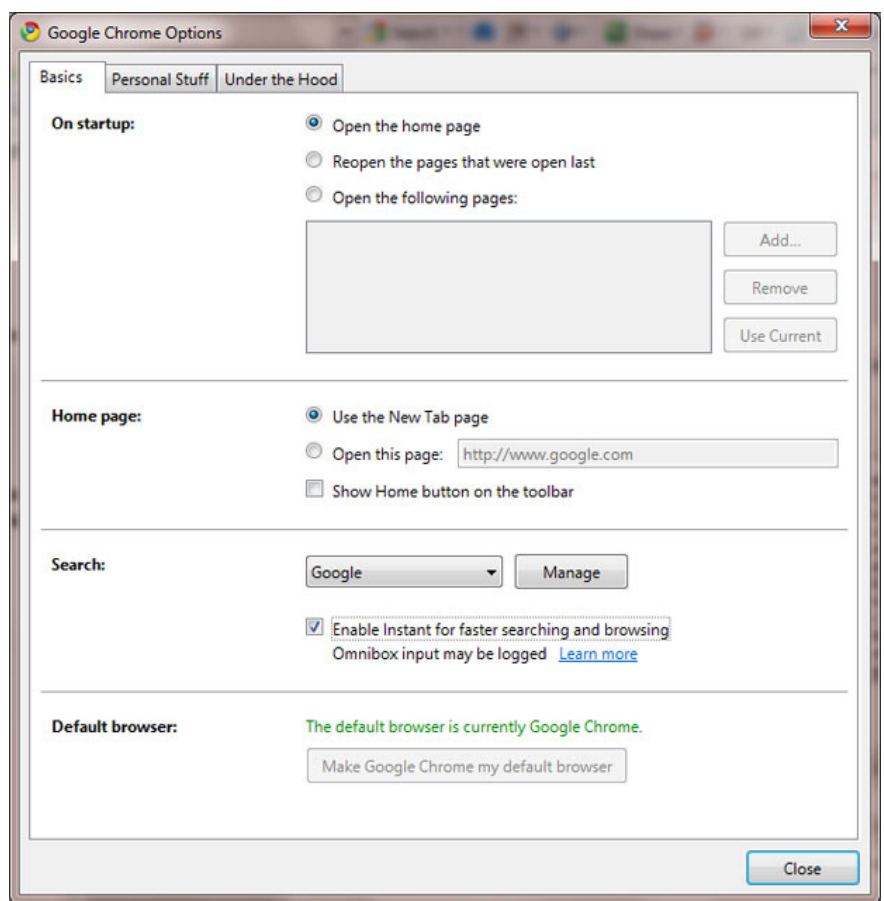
Google Chrome Options

Basics | Personal Stuff | Under the Hood

On startup:
Open the home page
Reopen the pages that were open last
Open the following pages:
Add...
Remove
Use Current

Home page:
Use the New Tab page
Open this page: http://www.google.com
Show Home button on the toolbar

Search:
Google
Manage
Enable Instant for faster searching and browsing
Omnibox input may be logged Learn more

Default browser:
The default browser is currently Google Chrome.
Make Google Chrome my default browser

Close